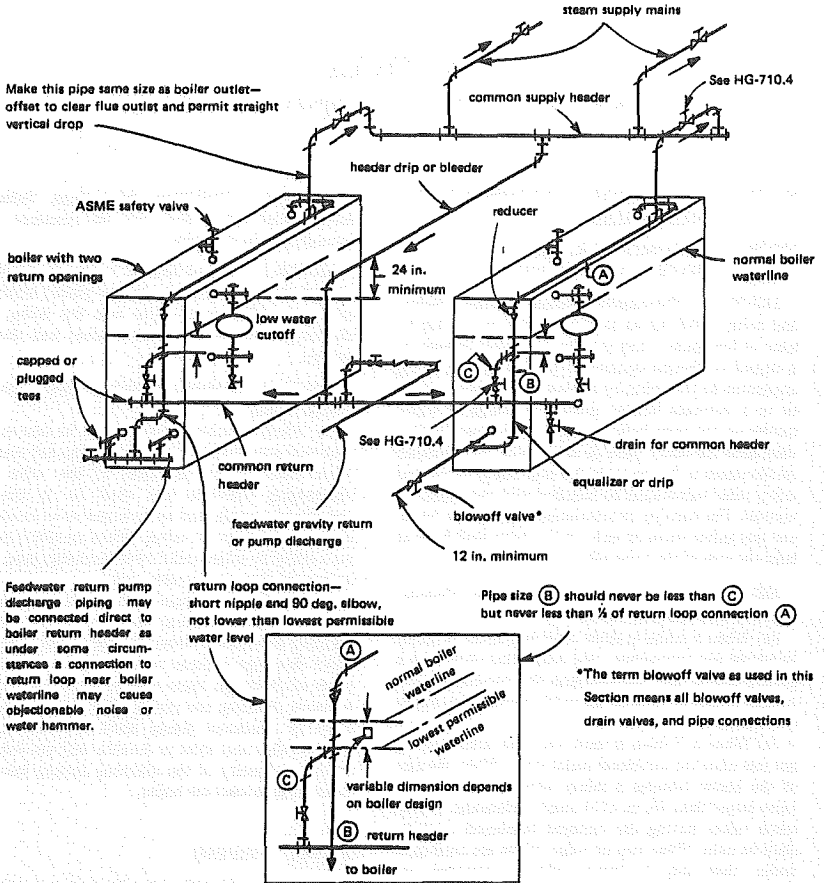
steam supply mains

Make this pipe same size as boiler outlet—offset to clear flue outlet and permit straight vertical drop

See HG-710.4

common supply header

header drip or bleeder

ASME safety valve

reducer

boiler with two return openings

24 in. minimum

normal boiler waterline

A

low water cutoff

capped or plugged tees

C

B

See HG-710.4

drain for common header

common return header

equalizer or drip

feedwater gravity return or pump discharge

blowoff valve*

12 in. minimum

Feedwater return pump discharge piping may be connected direct to boiler return header as under some circumstances a connection to return loop near boiler waterline may cause objectionable noise or water hammer.

return loop connection—short nipple and 90 deg. elbow, not lower than lowest permissible water level

Pipe size B should never be less than C but never less than ½ of return loop connection A

*The term blowoff valve as used in this Section means all blowoff valves, drain valves, and pipe connections

A

normal boiler waterline

lowest permissible waterline

C

variable dimension depends on boiler design

B return header

to boiler